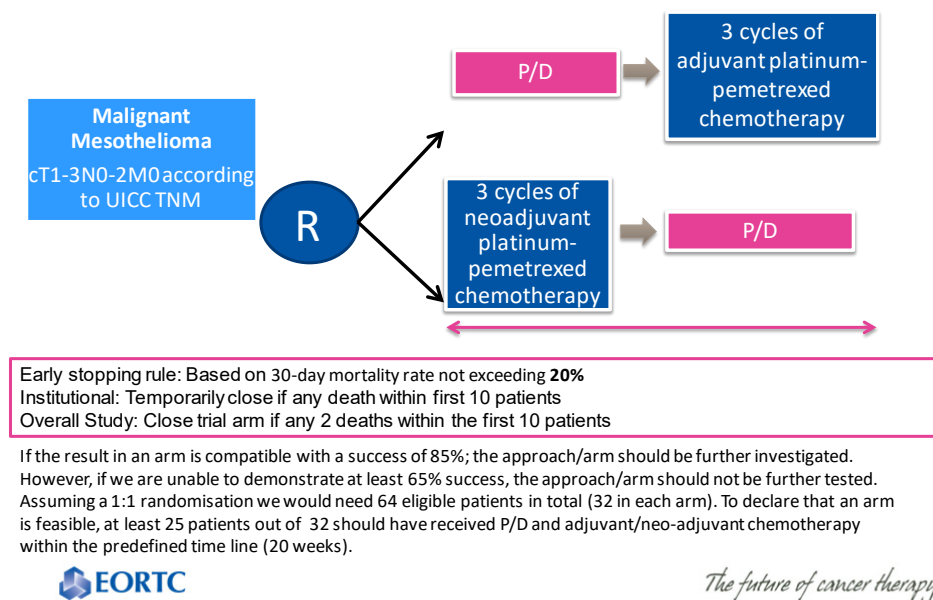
Malignant Mesothelioma

cT1-3N0-2M0 according to UICC TNM

R

P/D

3 cycles of adjuvant platinum-pemetrexed chemotherapy

3 cycles of neoadjuvant platinum-pemetrexed chemotherapy

P/D

Early stopping rule: Based on 30-day mortality rate not exceeding **20%**
Institutional: Temporarily close if any death within first 10 patients
Overall Study: Close trial arm if any 2 deaths within the first 10 patients

If the result in an arm is compatible with a success of 85%; the approach/arm should be further investigated. However, if we are unable to demonstrate at least 65% success, the approach/arm should not be further tested. Assuming a 1:1 randomisation we would need 64 eligible patients in total (32 in each arm). To declare that an arm is feasible, at least 25 patients out of 32 should have received P/D and adjuvant/neo-adjuvant chemotherapy within the predefined time line (20 weeks).

EORTC

The future of cancer therapy